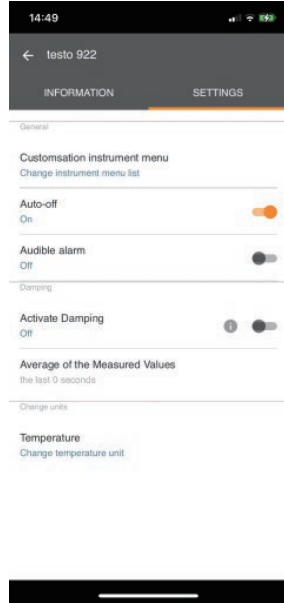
14:49

← testo 922

INFORMATION
SETTINGS

General

Customsation instrument menu
Change instrument menu list

Auto-off
On

Audible alarm
Off

Damping

Activate Damping
Off

Average of the Measured Values
the last 0 seconds

Change units

Temperature
Change temperature unit